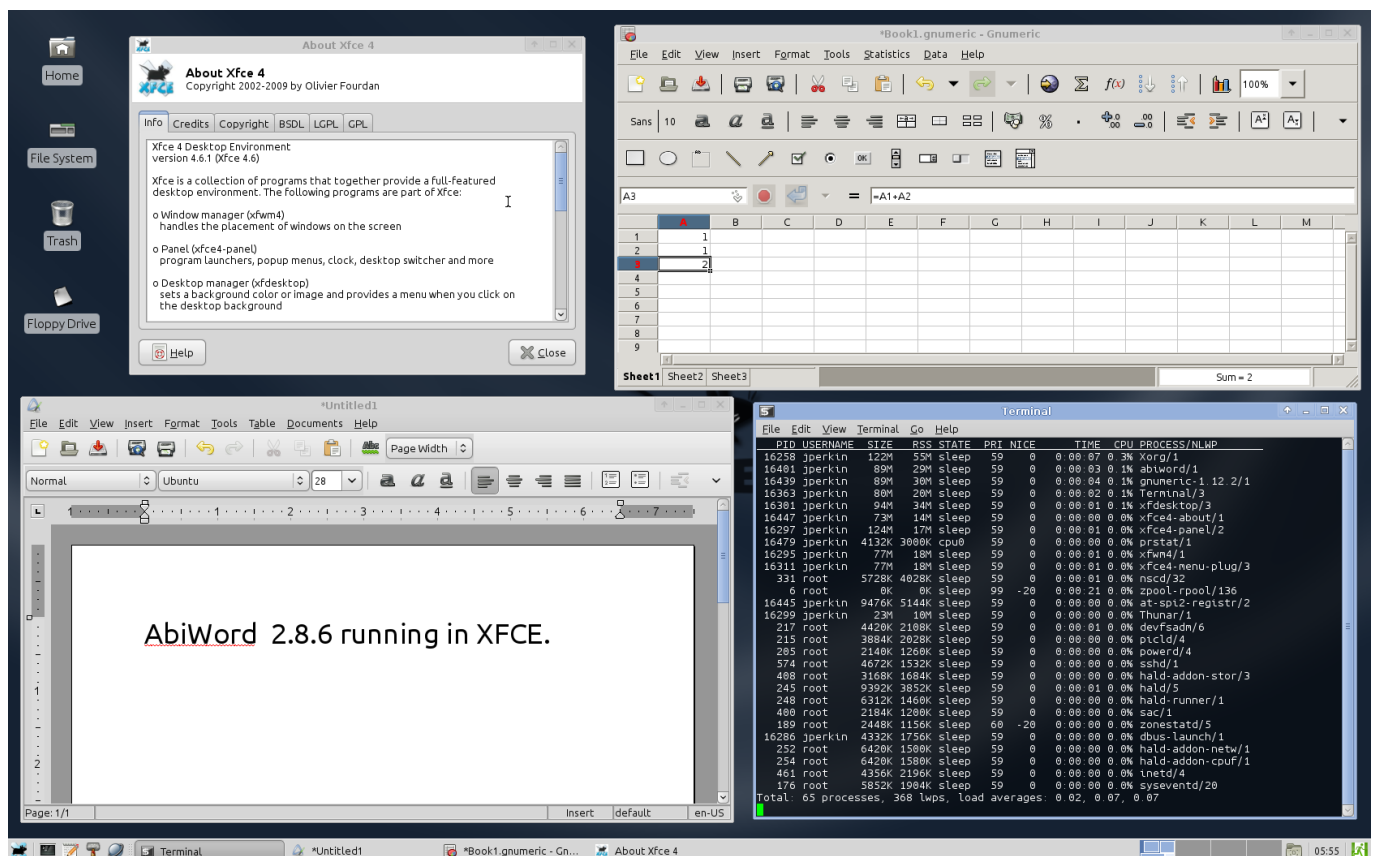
Home
File System
Trash
Floppy Drive

About Xfce 4
About Xfce 4
Copyright 2002-2009 by Olivier Fourdan
Info | Credits | Copyright | BSDL | LGPL | GPL

Xfce 4 Desktop Environment
version 4.6.1 (Xfce 4.6)

Xfce is a collection of programs that together provide a full-featured desktop environment. The following programs are part of Xfce:

o Window manager (xfwm4)
handles the placement of windows on the screen

o Panel (xfce4-panel)
program launchers, popup menus, clock, desktop switcher and more

o Desktop manager (xfdesktop)
sets a background color or image and provides a menu when you click on the desktop background

Help
Close

*Book1.gnumeric - Gnumeric
File Edit View Insert Format Tools Statistics Data Help
100%
Sans 10
A3
= =A1+A2

| | A | B | C | D | E | F | G | H | I | J | K | L | M |
|---|---|---|---|---|---|---|---|---|---|---|---|---|---|
| 1 | 1 | | | | | | | | | | | | |
| 2 | 1 | | | | | | | | | | | | |
| 3 | 2 | | | | | | | | | | | | |
| 4 | | | | | | | | | | | | | |
| 5 | | | | | | | | | | | | | |
| 6 | | | | | | | | | | | | | |
| 7 | | | | | | | | | | | | | |
| 8 | | | | | | | | | | | | | |
| 9 | | | | | | | | | | | | | |

Sheet1 Sheet2 Sheet3
Sum = 2

*Untitled1
File Edit View Insert Format Tools Table Documents Help
Page Width
Normal Ubuntu 28
1 2 3 4 5 6 7
AbiWord 2.8.6 running in XFCE.
Page: 1/1 Insert default en-US

Terminal
File Edit View Terminal Go Help
PID USERNAME SIZE RSS STATE PRI NICE TIME CPU PROCESS/NLWP
16258 jperkin 122M 55M sleep 59 0 0:00:07 0.3% Xorg/1
16401 jperkin 89M 29M sleep 59 0 0:00:03 0.1% abiword/1
16439 jperkin 89M 30M sleep 59 0 0:00:04 0.1% gnumeric-1.12.2/1
16363 jperkin 80M 20M sleep 59 0 0:00:02 0.1% Terminal/3
16301 jperkin 94M 34M sleep 59 0 0:00:01 0.1% xfdesktop/3
16447 jperkin 73M 14M sleep 59 0 0:00:00 0.0% xfce4-about/1
16297 jperkin 124M 17M sleep 59 0 0:00:01 0.0% xfce4-panel/2
16479 jperkin 4132K 3000K cpu0 59 0 0:00:00 0.0% prstat/1
16295 jperkin 77M 18M sleep 59 0 0:00:01 0.0% xfwm4/1
16311 jperkin 77M 18M sleep 59 0 0:00:01 0.0% xfce4-menu-plug/3
331 root 5728K 4028K sleep 59 0 0:00:01 0.0% nscd/32
6 root 0K 0K sleep 99 -20 0:00:21 0.0% zpool-rpool/136
16445 jperkin 9476K 5144K sleep 59 0 0:00:00 0.0% at-spi2-registr/2
16299 jperkin 23M 10M sleep 59 0 0:00:00 0.0% Thunar/1
217 root 4420K 2108K sleep 59 0 0:00:01 0.0% devfsadm/6
215 root 3884K 2028K sleep 59 0 0:00:00 0.0% picld/4
205 root 2140K 1260K sleep 59 0 0:00:00 0.0% powerd/4
574 root 4672K 1532K sleep 59 0 0:00:00 0.0% sshd/1
408 root 3168K 1684K sleep 59 0 0:00:00 0.0% hald-addon-stor/3
245 root 9392K 3852K sleep 59 0 0:00:01 0.0% hald/5
248 root 6312K 1460K sleep 59 0 0:00:00 0.0% hald-runner/1
400 root 2184K 1200K sleep 59 0 0:00:00 0.0% sac/1
189 root 2448K 1156K sleep 60 -20 0:00:00 0.0% zonestatd/5
16286 jperkin 4332K 1756K sleep 59 0 0:00:00 0.0% dbus-launch/1
252 root 6420K 1500K sleep 59 0 0:00:00 0.0% hald-addon-netw/1
254 root 6420K 1580K sleep 59 0 0:00:00 0.0% hald-addon-cpuf/1
461 root 4356K 2196K sleep 59 0 0:00:00 0.0% inetd/4
176 root 5852K 1904K sleep 59 0 0:00:00 0.0% sysevented/20
Total: 65 processes, 368 lwps, load averages: 0.02, 0.07, 0.07

Terminal *Untitled1 *Book1.gnumeric - Gn... About Xfce 4 05:55